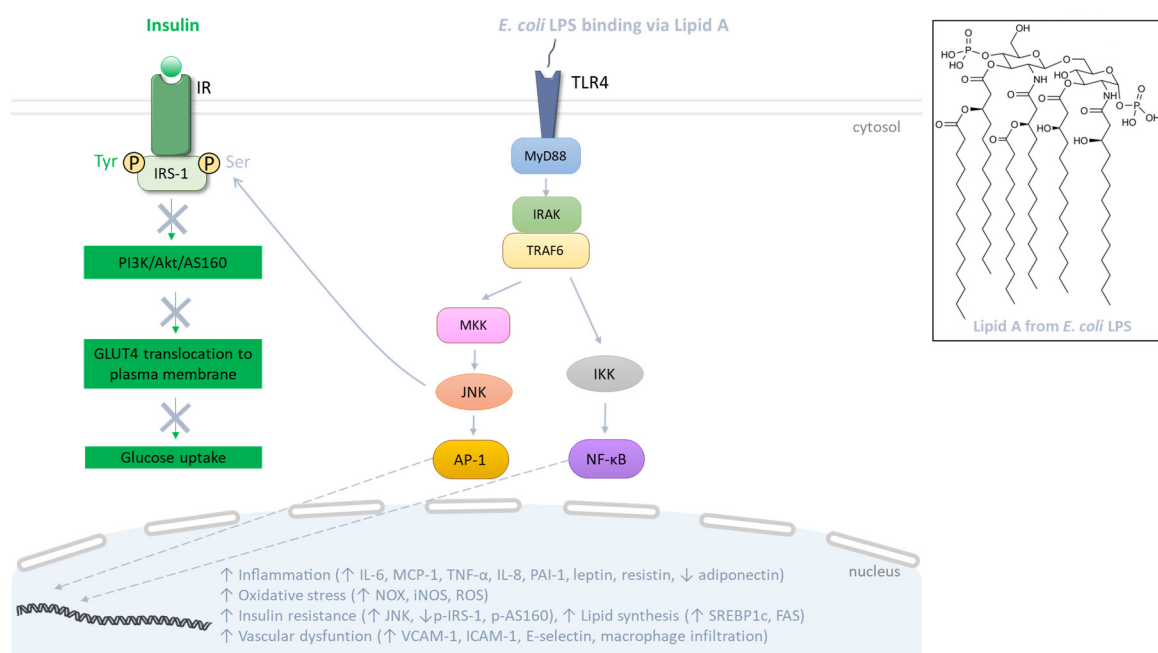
Insulin

IR

Tyr P IRS-1 P Ser

PI3K/Akt/AS160

GLUT4 translocation to plasma membrane

Glucose uptake

E. coli LPS binding via Lipid A

TLR4

cytosol

MyD88

IRAK

TRAF6

MKK

JNK

AP-1

IKK

NF-κB

HO
O
P
HO
O
OH
O
O
NH
HO
O
O
NH
O
P
O
OH
HO
O
O
O
O
O
HO
HO
O
O

Lipid A from E. coli LPS

nucleus

↑ Inflammation (↑ IL-6, MCP-1, TNF-α, IL-8, PAI-1, leptin, resistin, ↓ adiponectin)
↑ Oxidative stress (↑ NOX, iNOS, ROS)
↑ Insulin resistance (↑ JNK, ↓p-IRS-1, p-AS160), ↑ Lipid synthesis (↑ SREBP1c, FAS)
↑ Vascular dysfuntion (↑ VCAM-1, ICAM-1, E-selectin, macrophage infiltration)